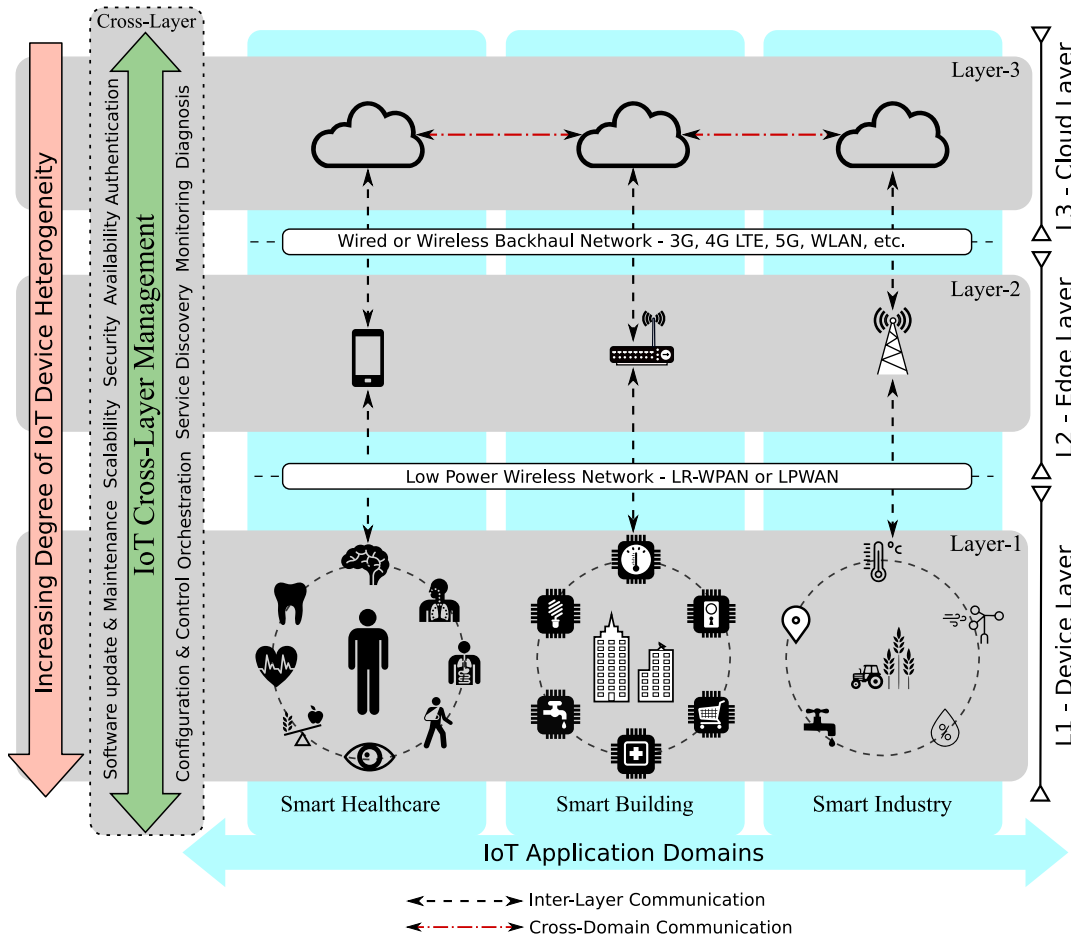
Cross-Layer

Increasing Degree of IoT Device Heterogeneity

Software update & Maintenance Scalability Security Availability Authentication

IoT Cross-Layer Management

Configuration & Control Orchestration Service Discovery Monitoring Diagnosis

Layer-3

L3 - Cloud Layer

Wired or Wireless Backhaul Network - 3G, 4G LTE, 5G, WLAN, etc.

Layer-2

L2 - Edge Layer

Low Power Wireless Network - LR-WPAN or LPWAN

Layer-1

L1 - Device Layer

°C

%

Smart Healthcare

Smart Building

Smart Industry

IoT Application Domains

Inter-Layer Communication

Cross-Domain Communication